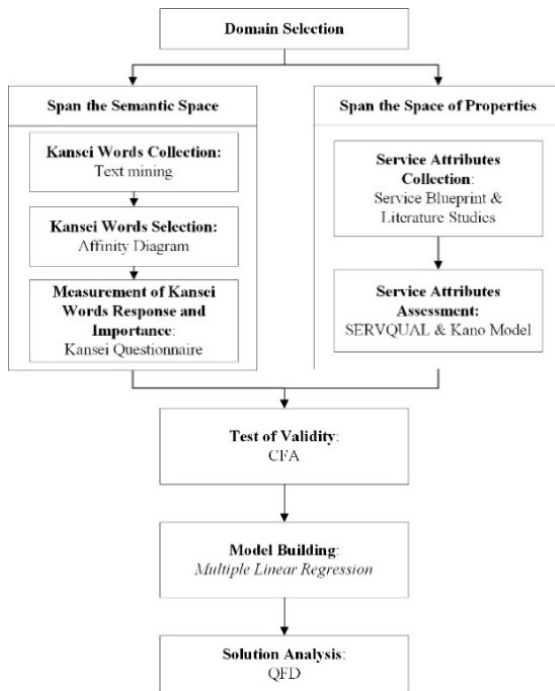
Domain Selection

Span the Semantic Space

Kansei Words Collection: Text mining

Kansei Words Selection: Affinity Diagram

Measurement of Kansei Words Response and Importance: Kansei Questionnaire

Span the Space of Properties

Service Attributes Collection: Service Blueprint & Literature Studies

Service Attributes Assessment: SERVQUAL & Kano Model

Test of Validity: CFA

Model Building: Multiple Linear Regression

Solution Analysis: QFD